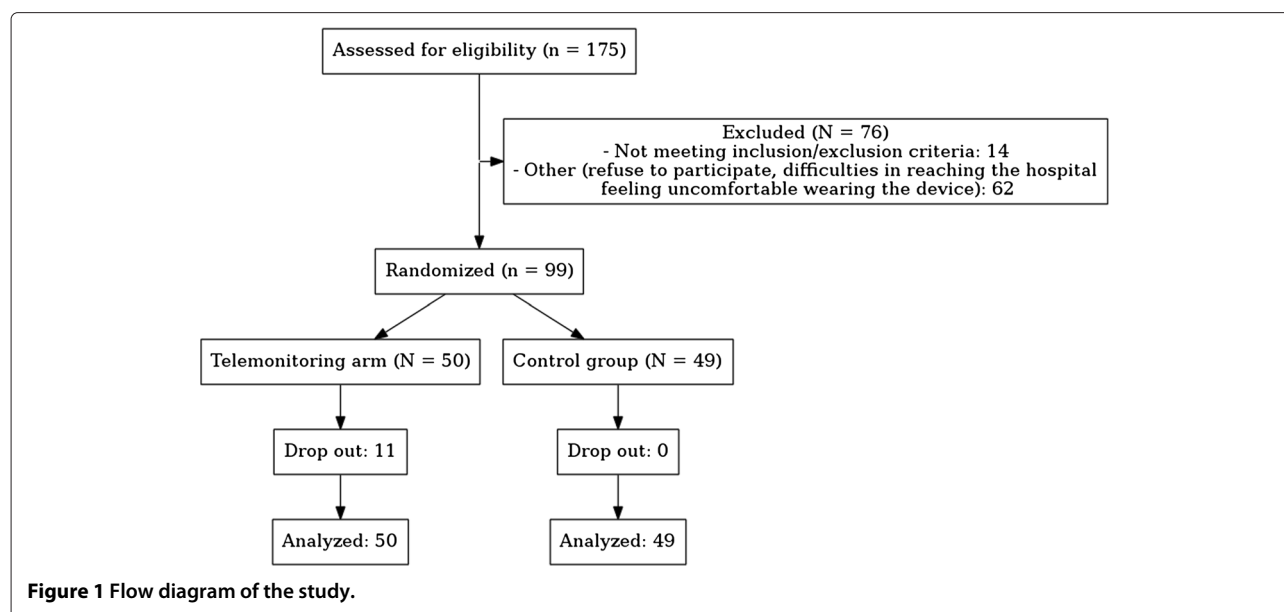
Assessed for eligibility (n = 175)

Excluded (N = 76)
- Not meeting inclusion/exclusion criteria: 14
- Other (refuse to participate, difficulties in reaching the hospital feeling uncomfortable wearing the device): 62

Randomized (n = 99)

Telemonitoring arm (N = 50)

Control group (N = 49)

Drop out: 11

Drop out: 0

Analyzed: 50

Analyzed: 49

**Figure 1 Flow diagram of the study.**